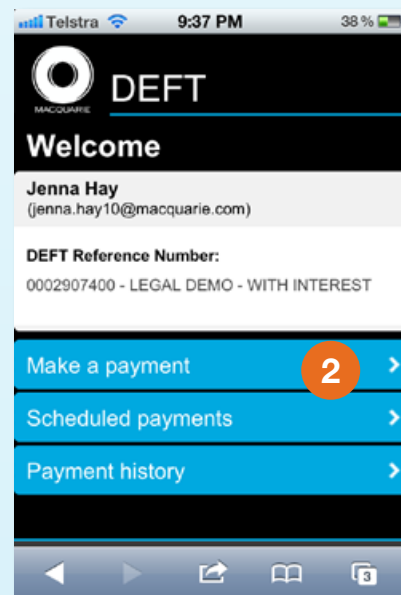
Telstra 9:37 PM 38 %

MACQUARIE DEFT

Welcome

Jenna Hay
(jenna.hay10@macquarie.com)

DEFT Reference Number:
0002907400 - LEGAL DEMO - WITH INTEREST

Make a payment
2

Scheduled payments

Payment history

3